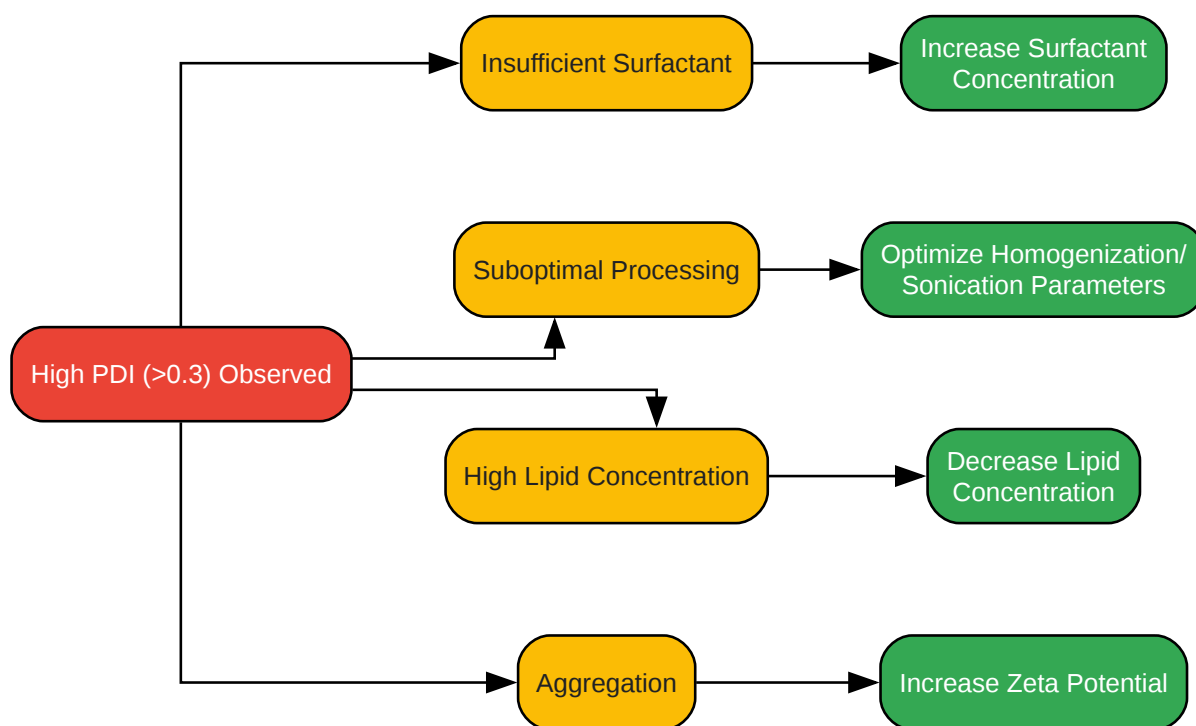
Insufficient Surfactant

Increase Surfactant Concentration

Suboptimal Processing

Optimize Homogenization/ Sonication Parameters

High PDI (>0.3) Observed

High Lipid Concentration

Decrease Lipid Concentration

Aggregation

Increase Zeta Potential